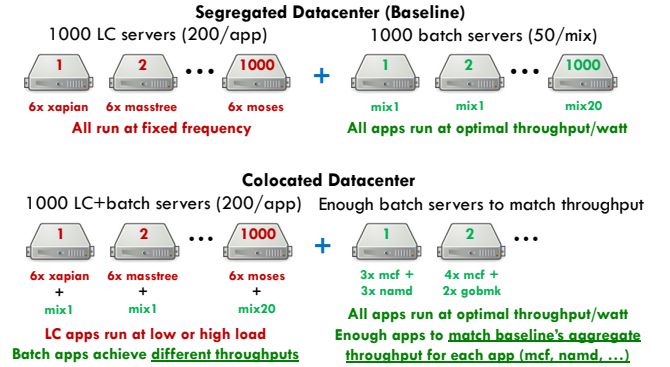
**Segregated Datacenter (Baseline)**

1000 LC servers (200/app)

1 2 ••• 1000

6x xapian 6x masstree 6x moses

All run at fixed frequency

+

1000 batch servers (50/mix)

1 2 ••• 1000

mix1 mix1 mix20

All apps run at optimal throughput/watt

**Colocated Datacenter**

1000 LC+batch servers (200/app)

1 2 ••• 1000

6x xapian + mix1

6x masstree + mix1

6x moses + mix20

LC apps run at low or high load

Batch apps achieve different throughputs

+

Enough batch servers to match throughput

1 2 •••

3x mcf + 3x namd

4x mcf + 2x gobmk

All apps run at optimal throughput/watt

Enough apps to match baseline's aggregate throughput for each app (mcf, namd, …)